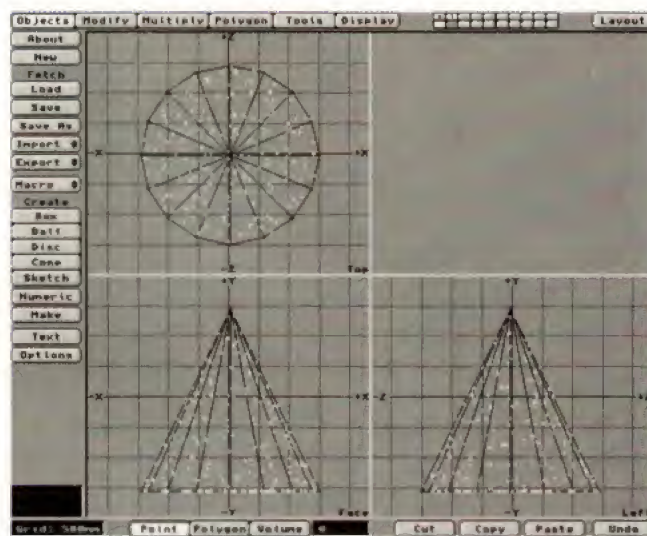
Objects Modify Multiply Polygon Tools Display Layout

About
New
Fetch
Load
Save
Save As
Import
Export
Macro
Create
Box
Ball
Disc
Cone
Sketch
Numeric
Make
Text
Options

+Z
-X
+X
-Z
Top

+Y
-X
+X
-Y
Face

+Y
-Z
-Y
Left

Grid: 500mm
Point Polygon Volume
Cut Copy Paste Undo